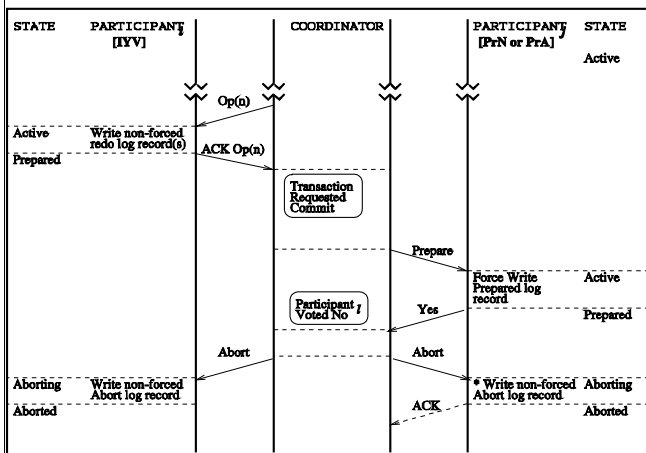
STATE PARTICIPANT$_i$ [IYV]

COORDINATOR

PARTICIPANT$_j$ [PrN or PrA]

STATE

Active

Op(n)

Active

Write non-forced redo log record(s)

ACK Op(n)

Prepared

Transaction Requested Commit

Prepare

Force Write Prepared log record

Active

Participant Voted No $l$

Yes

Prepared

Abort

Abort

Aborting

Write non-forced Abort log record

* Write non-forced Abort log record

Aborting

Aborted

ACK

Aborted